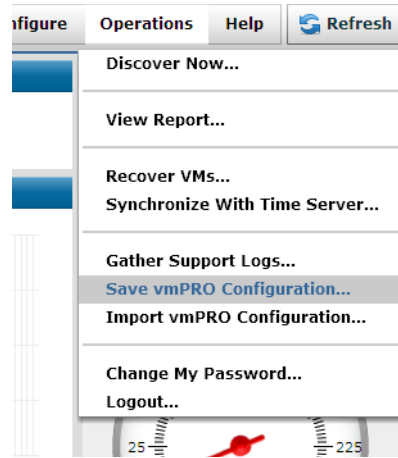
nfigure Operations Help Refresh

Discover Now...

View Report...

Recover VMs...
Synchronize With Time Server...

Gather Support Logs...
Save vmPRO Configuration...
Import vmPRO Configuration...

Change My Password...
Logout...

25
225